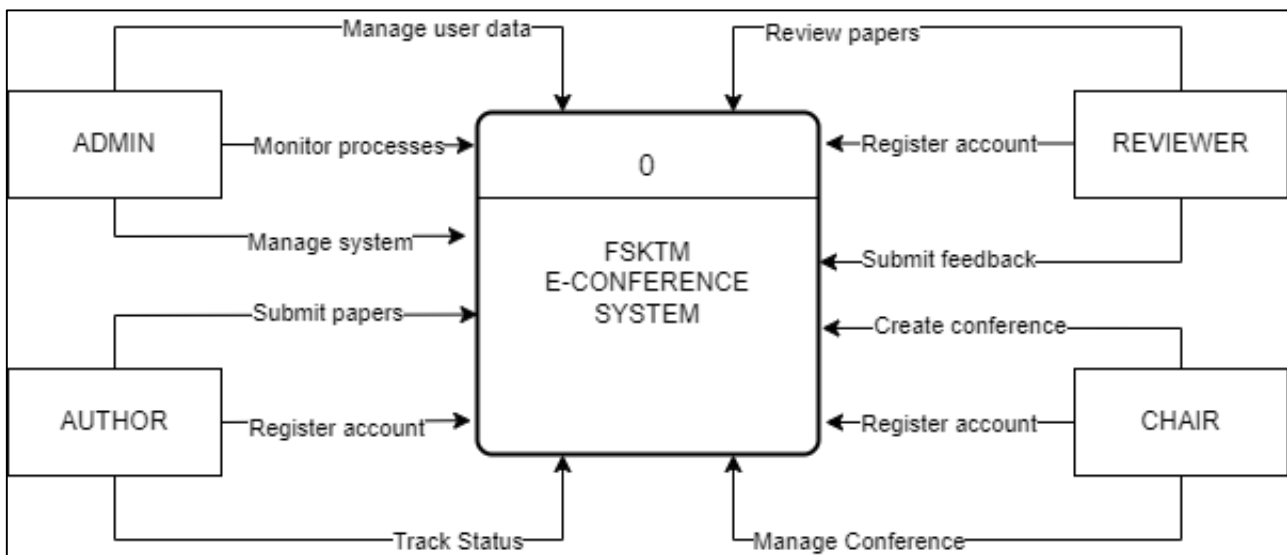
Manage user data

Review papers

ADMIN

Monitor processes

0

Register account

REVIEWER

Manage system

FSKTM
E-CONFERENCE
SYSTEM

Submit feedback

Submit papers

Create conference

AUTHOR

Register account

Register account

CHAIR

Track Status

Manage Conference